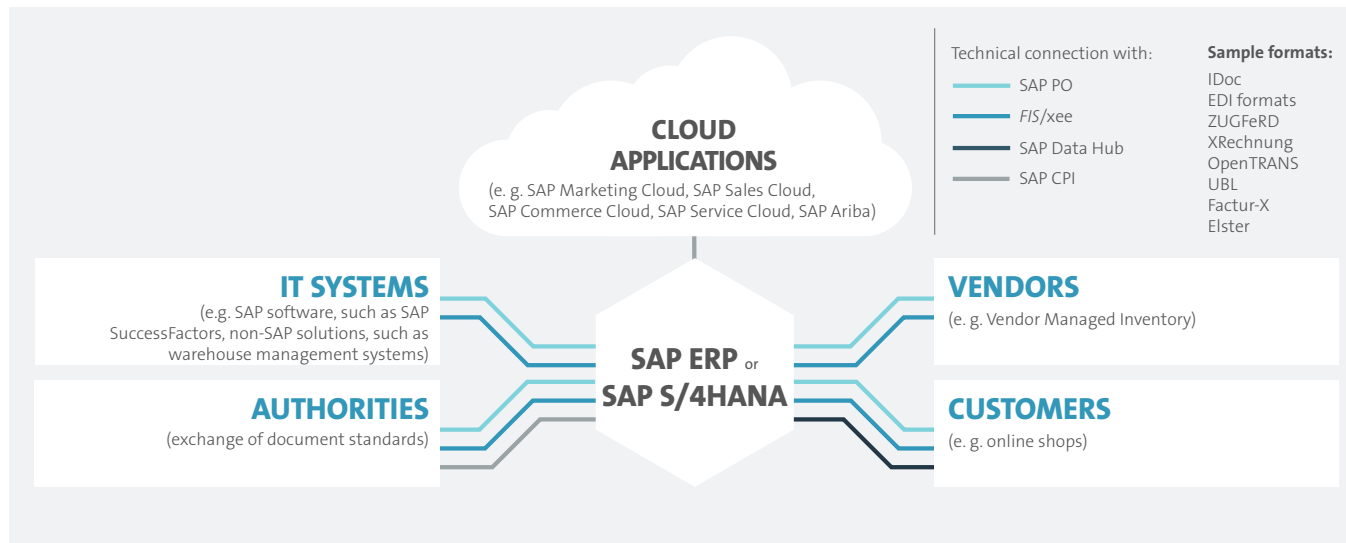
CLOUD APPLICATIONS
(e. g. SAP Marketing Cloud, SAP Sales Cloud, SAP Commerce Cloud, SAP Service Cloud, SAP Ariba)

Technical connection with:
SAP PO
FIS/xee
SAP Data Hub
SAP CPI

Sample formats:
IDoc
EDI formats
ZUGFeRD
XRechnung
OpenTRANS
UBL
Factur-X
Elster

IT SYSTEMS
(e.g. SAP software, such as SAP SuccessFactors, non-SAP solutions, such as warehouse management systems)

AUTHORITIES
(exchange of document standards)

SAP ERP or SAP S/4HANA

VENDORS
(e. g. Vendor Managed Inventory)

CUSTOMERS
(e. g. online shops)